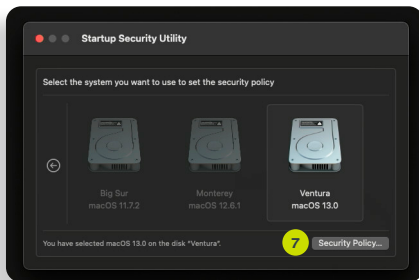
Startup Security Utility

Select the system you want to use to set the security policy

Big Sur
macOS 11.7.2

Monterey
macOS 12.6.1

Ventura
macOS 13.0

You have selected macOS 13.0 on the disk "Ventura".

7

Security Policy...